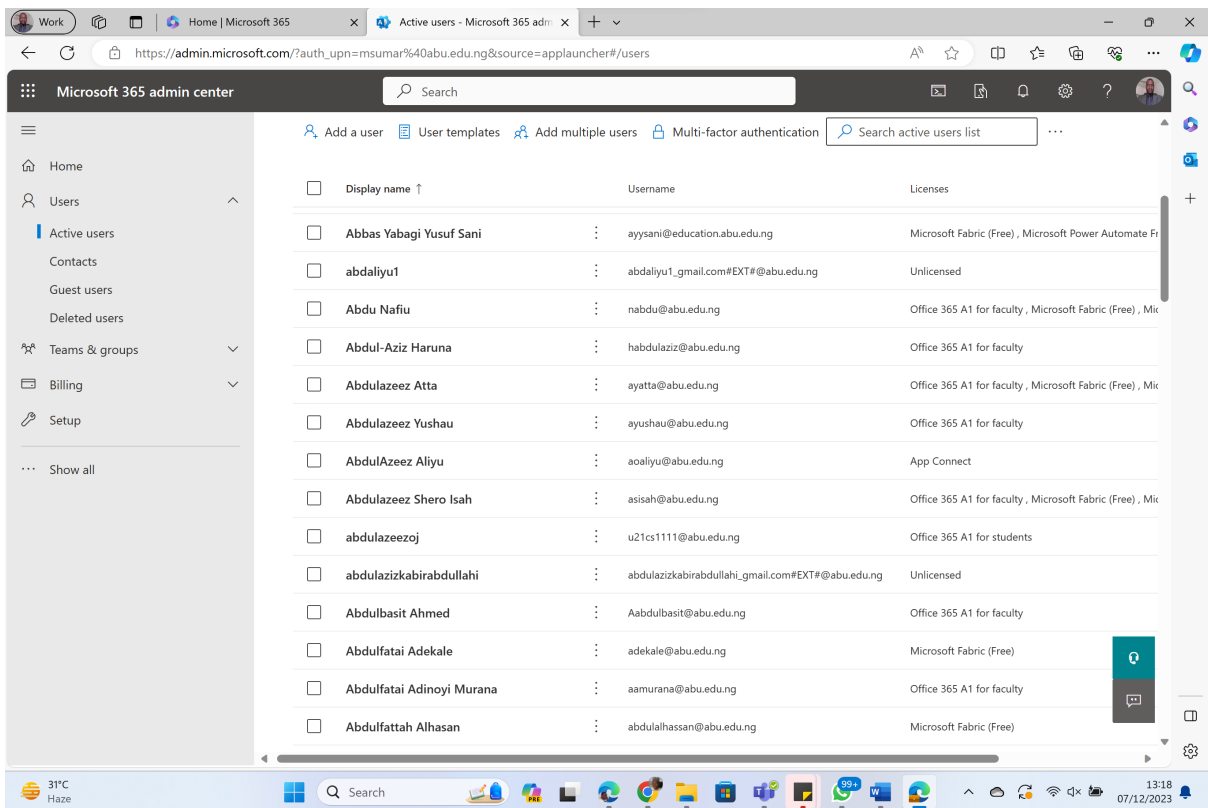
Work | Home | Microsoft 365 | Active users - Microsoft 365 adm

https://admin.microsoft.com/?auth_upn=msumar%40abu.edu.ng&source=applauncher#/users

Microsoft 365 admin center

Search

Home
Users
Active users
Contacts
Guest users
Deleted users
Teams & groups
Billing
Setup
Show all

Add a user | User templates | Add multiple users | Multi-factor authentication | Search active users list

| Display name ↑ | Username | Licenses |
|---|---|---|
| Abbas Yabagi Yusuf Sani | ayysani@education.abu.edu.ng | Microsoft Fabric (Free) , Microsoft Power Automate Fr |
| abdaliyu1 | abdaliyu1_gmail.com#EXT#@abu.edu.ng | Unlicensed |
| Abdu Nafiu | nabdu@abu.edu.ng | Office 365 A1 for faculty , Microsoft Fabric (Free) , Mic |
| Abdul-Aziz Haruna | habdulaziz@abu.edu.ng | Office 365 A1 for faculty |
| Abdulazeez Atta | ayatta@abu.edu.ng | Office 365 A1 for faculty , Microsoft Fabric (Free) , Mic |
| Abdulazeez Yushau | ayushau@abu.edu.ng | Office 365 A1 for faculty |
| AbdulAzeez Aliyu | aoaliyu@abu.edu.ng | App Connect |
| Abdulazeez Shero Isah | asisah@abu.edu.ng | Office 365 A1 for faculty , Microsoft Fabric (Free) , Mic |
| abdulazeezoj | u21cs1111@abu.edu.ng | Office 365 A1 for students |
| abdulazizkabirabdullahi | abdulazizkabirabdullahi_gmail.com#EXT#@abu.edu.ng | Unlicensed |
| Abdulbasit Ahmed | Aabdulbasit@abu.edu.ng | Office 365 A1 for faculty |
| Abdulfatai Adekale | adekale@abu.edu.ng | Microsoft Fabric (Free) |
| Abdulfatai Adinoyi Murana | aamurana@abu.edu.ng | Office 365 A1 for faculty |
| Abdulfattah Alhasan | abdulalhassan@abu.edu.ng | Microsoft Fabric (Free) |

31°C Haze
Search
99+
13:18
07/12/2023